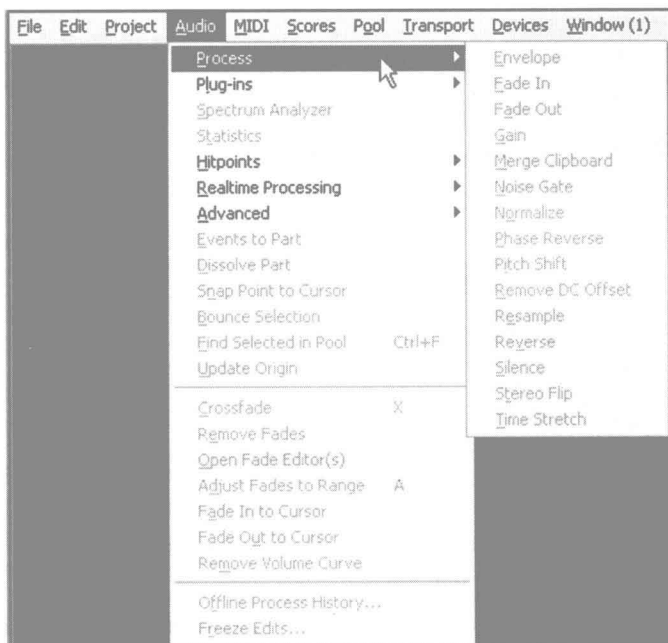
File Edit Project Audio MIDI Scores Pool Transport Devices Window (1)

Process
Plug-ins
Spectrum Analyzer
Statistics
Hitpoints
Realtime Processing
Advanced
Events to Part
Dissolve Part
Snap Point to Cursor
Bounce Selection
Find Selected in Pool Ctrl+F
Update Origin

Crossfade X
Remove Fades
Open Fade Editor(s)
Adjust Fades to Range A
Fade In to Cursor
Fade Out to Cursor
Remove Volume Curve

Offline Process History...
Freeze Edits...

Envelope
Fade In
Fade Out
Gain
Merge Clipboard
Noise Gate
Normalize
Phase Reverse
Pitch Shift
Remove DC Offset
Resample
Reverse
Silence
Stereo Flip
Time Stretch